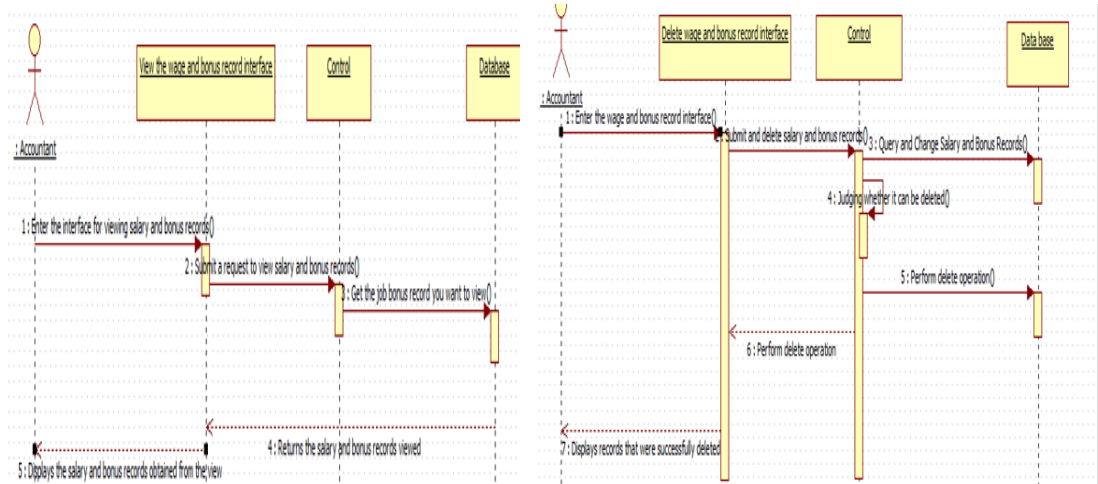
: Accountant

View the wage and bonus record interface

Control

Database

1 : Enter the interface for viewing salary and bonus records()

2 : Submit a request to view salary and bonus records()

3 : Get the job bonus record you want to view()

4 : Returns the salary and bonus records viewed

5 : Displays the salary and bonus records obtained from the view

: Accountant

Delete wage and bonus record interface

Control

Data base

1 : Enter the wage and bonus record interface()

2 : Submit and delete salary and bonus records()

3 : Query and Change Salary and Bonus Records()

4 : Judging whether it can be deleted()

5 : Perform delete operation()

6 : Perform delete operation

7 : Displays records that were successfully deleted